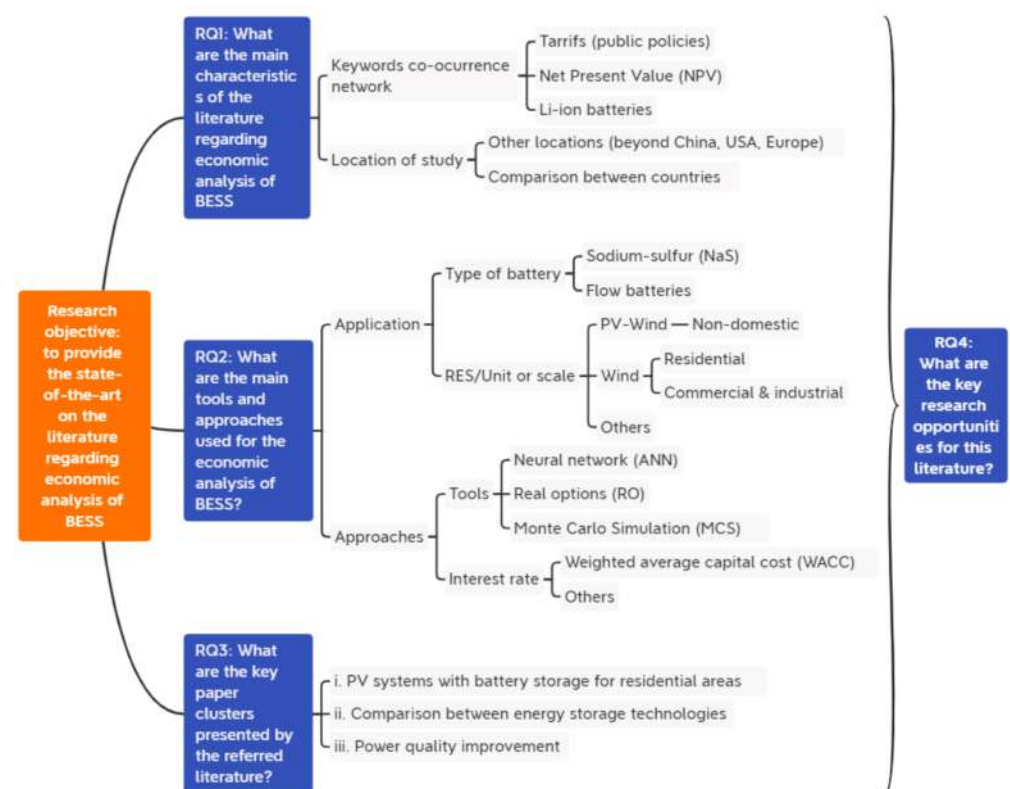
Research objective: to provide the state-of-the-art on the literature regarding economic analysis of BESS

RQ1: What are the main characteristics of the literature regarding economic analysis of BESS

Keywords co-ocurrence network

Tarrifs (public policies)

Net Present Value (NPV)

Li-ion batteries

Location of study

Other locations (beyond China, USA, Europe)

Comparison between countries

RQ2: What are the main tools and approaches used for the economic analysis of BESS?

Application

Type of battery

Sodium-sulfur (NaS)

Flow batteries

RES/Unit or scale

PV-Wind — Non-domestic

Wind

Residential

Commercial & industrial

Others

Approaches

Tools

Neural network (ANN)

Real options (RO)

Monte Carlo Simulation (MCS)

Interest rate

Weighted average capital cost (WACC)

Others

RQ3: What are the key paper clusters presented by the referred literature?

i. PV systems with battery storage for residential areas

ii. Comparison between energy storage technologies

iii. Power quality improvement

RQ4: What are the key research opportunities for this literature?